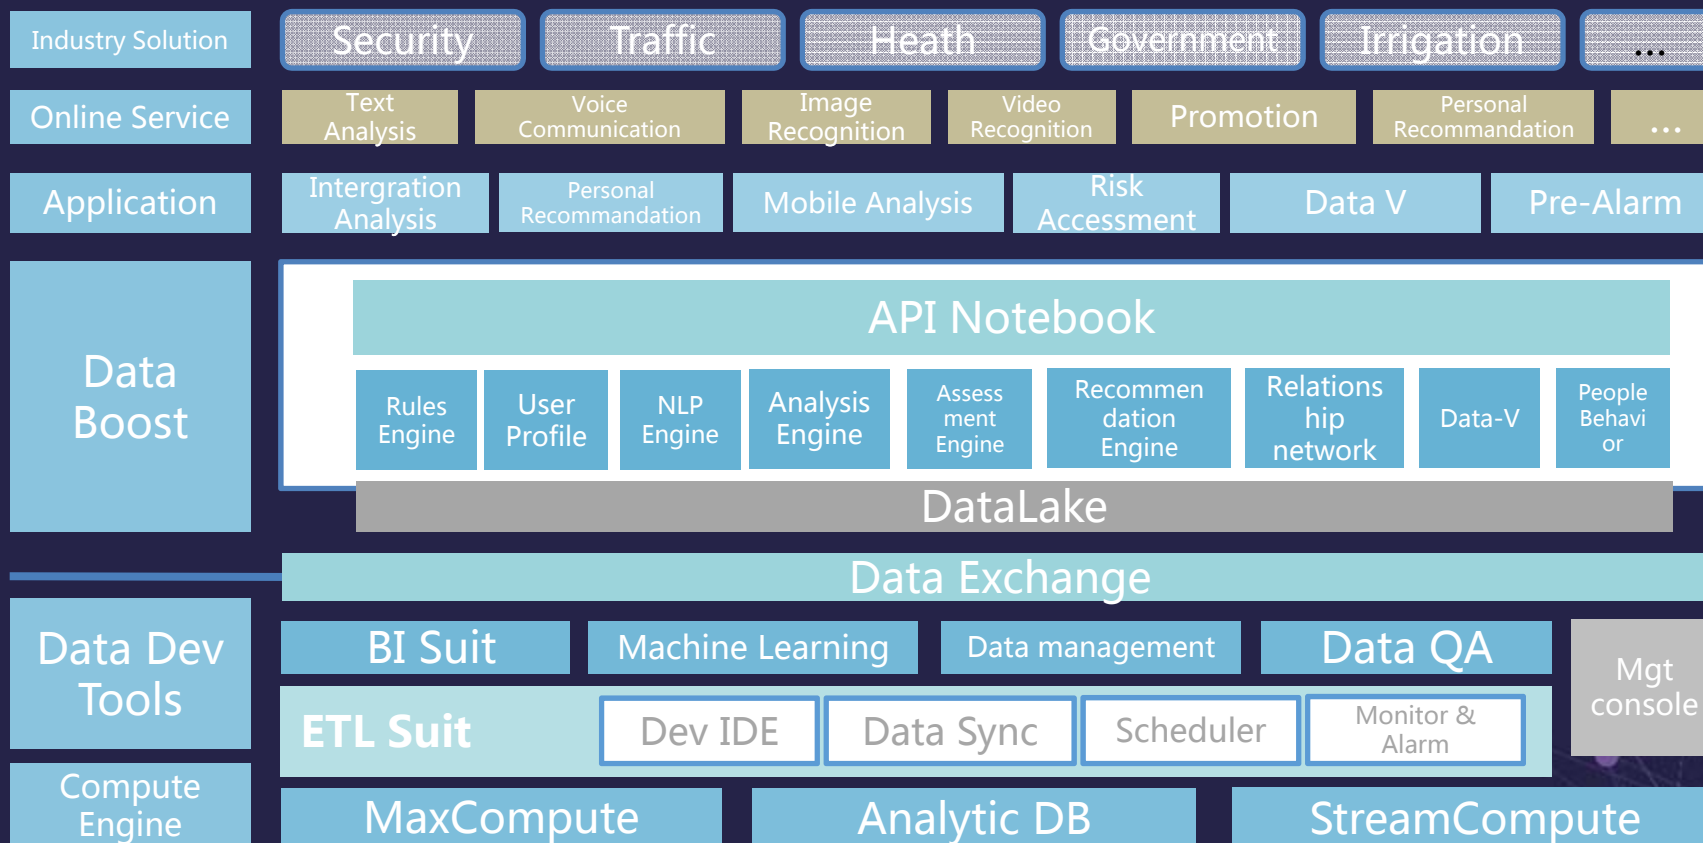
Industry Solution

Security

Traffic

Heath

Government

Irrigation

...

Online Service

Text Analysis

Voice Communication

Image Recognition

Video Recognition

Promotion

Personal Recommandation

...

Application

Intergration Analysis

Personal Recommandation

Mobile Analysis

Risk Accessment

Data V

Pre-Alarm

Data Boost

API Notebook

Rules Engine

User Profile

NLP Engine

Analysis Engine

Assess ment Engine

Recommen dation Engine

Relations hip network

Data-V

People Behavi or

DataLake

Data Exchange

Data Dev Tools

BI Suit

Machine Learning

Data management

Data QA

Mgt console

ETL Suit

Dev IDE

Data Sync

Scheduler

Monitor & Alarm

Compute Engine

MaxCompute

Analytic DB

StreamCompute